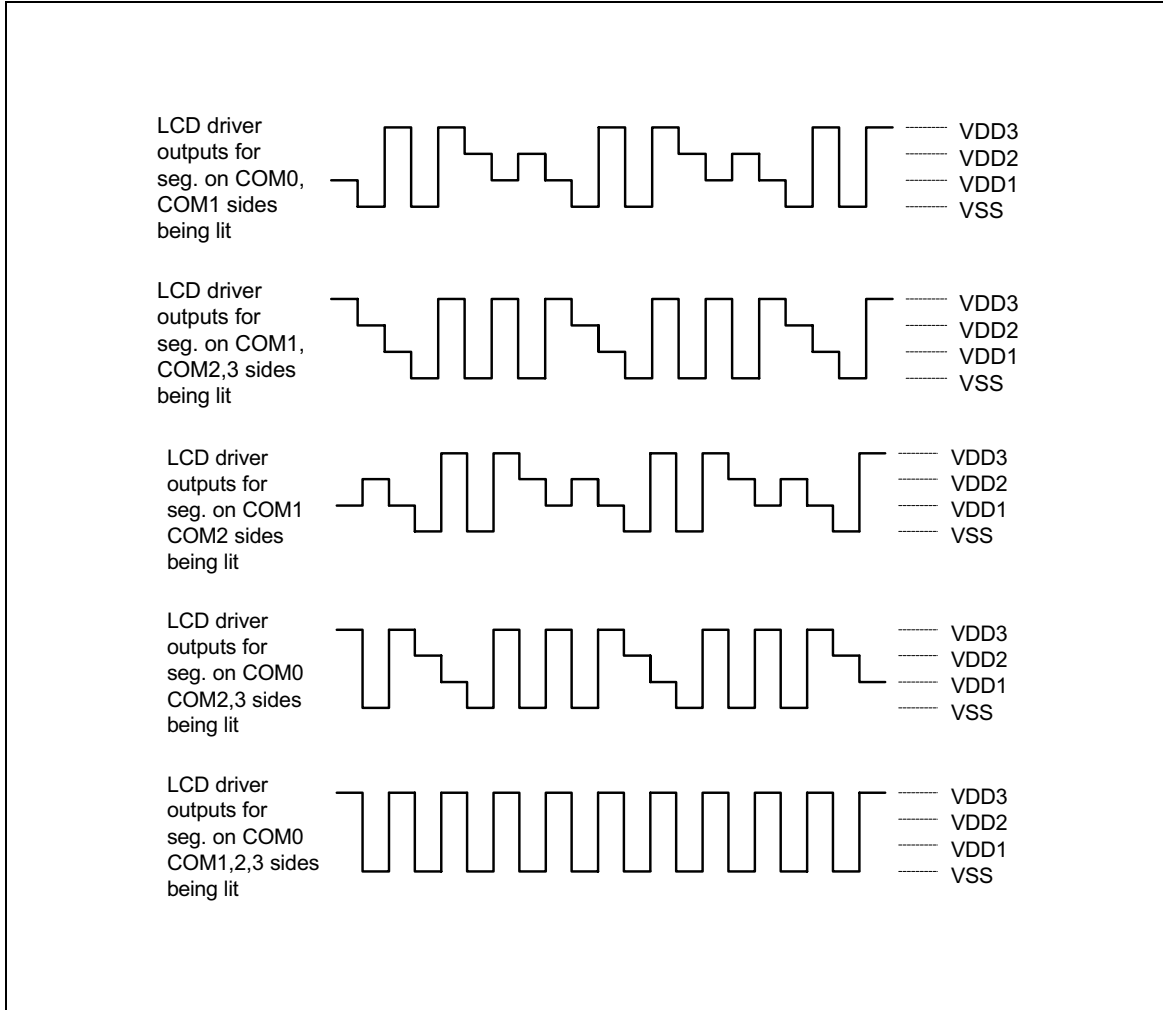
LCD driver outputs for seg. on COM0, COM1 sides being lit

VDD3
VDD2
VDD1
VSS

LCD driver outputs for seg. on COM1, COM2,3 sides being lit

VDD3
VDD2
VDD1
VSS

LCD driver outputs for seg. on COM1 COM2 sides being lit

VDD3
VDD2
VDD1
VSS

LCD driver outputs for seg. on COM0 COM2,3 sides being lit

VDD3
VDD2
VDD1
VSS

LCD driver outputs for seg. on COM0 COM1,2,3 sides being lit

VDD3
VDD2
VDD1
VSS